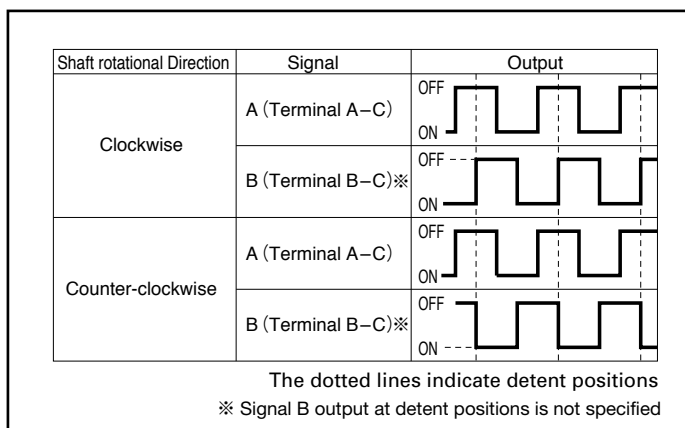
| Shaft rotational Direction | Signal | Output |
|---|---|---|
| Clockwise | A (Terminal A−C) | OFF ON |
| | B (Terminal B−C)※ | OFF ON |
| Counter-clockwise | A (Terminal A−C) | OFF ON |
| | B (Terminal B−C)※ | OFF ON |

The dotted lines indicate detent positions

※ Signal B output at detent positions is not specified